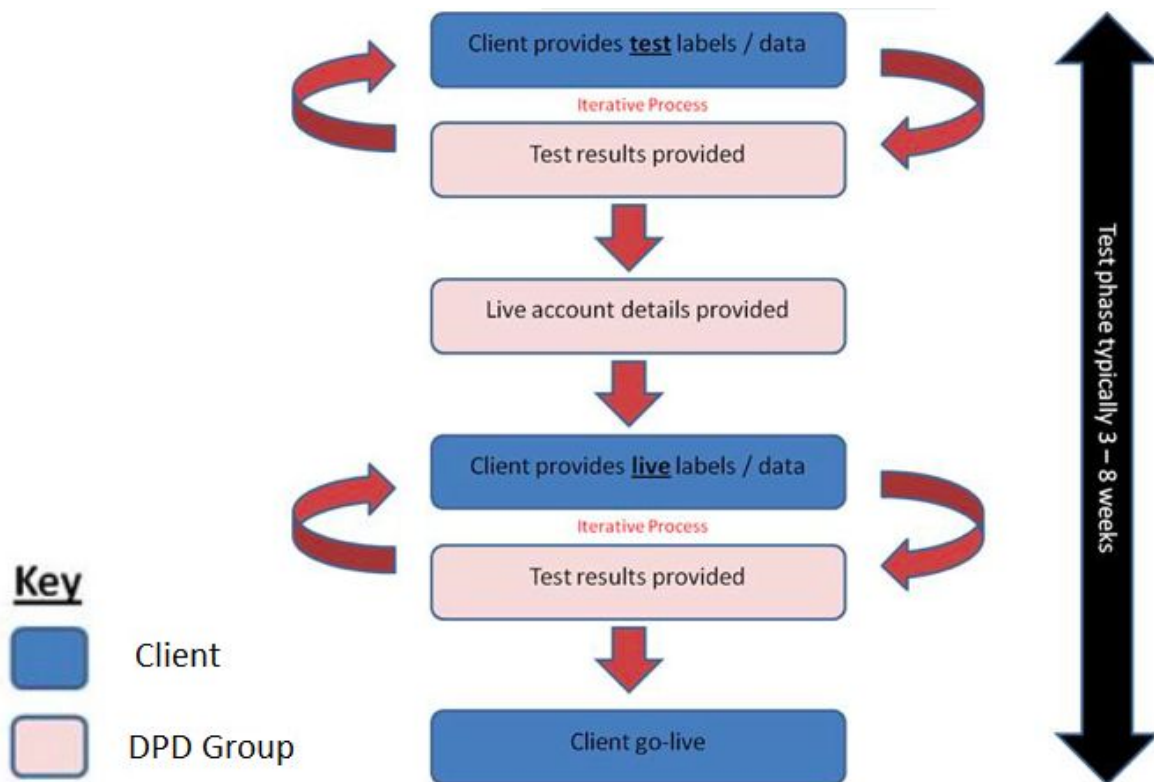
Client provides **test** labels / data

Iterative Process

Test results provided

Live account details provided

Client provides **live** labels / data

Iterative Process

Test results provided

Client go-live

Test phase typically 3 – 8 weeks

Key

Client

DPD Group